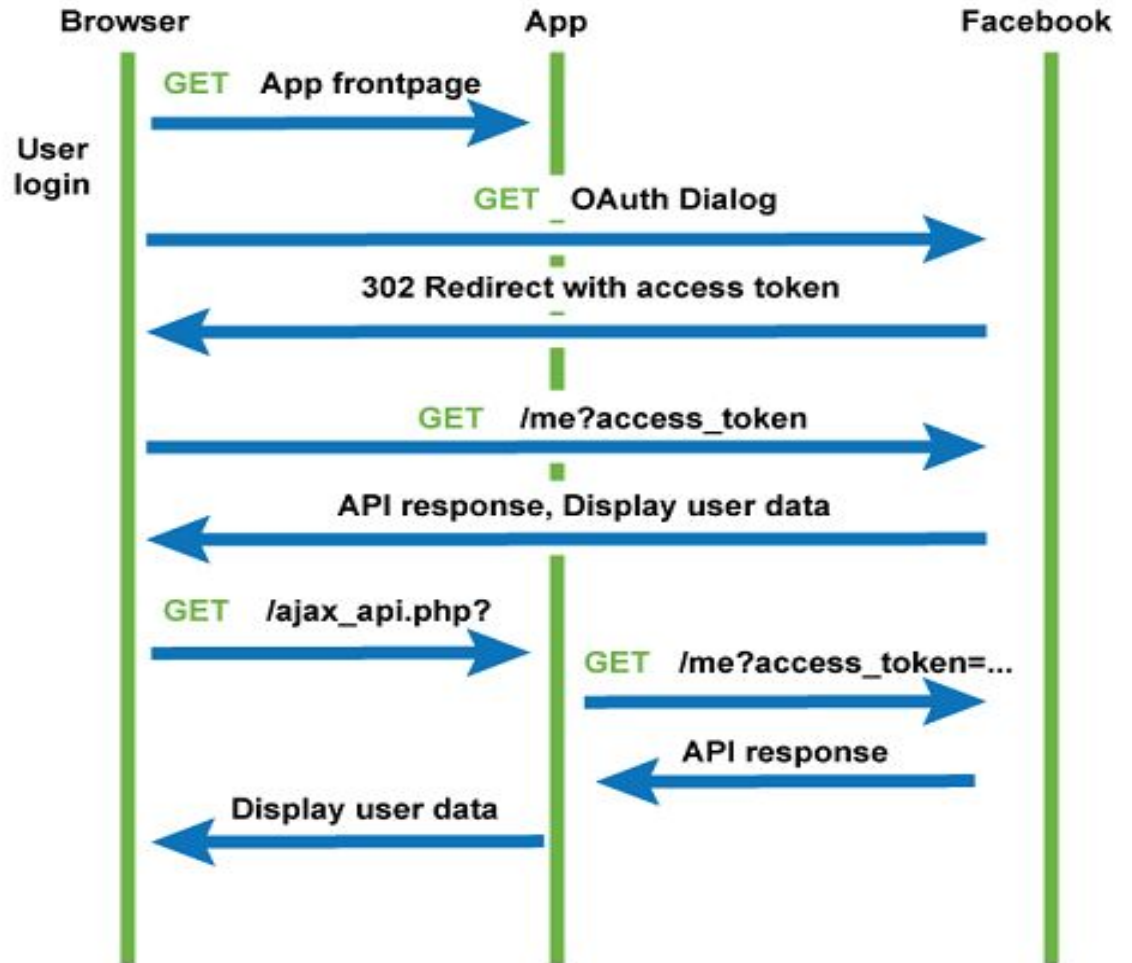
Browser

App

Facebook

GET App frontpage

User login

GET OAuth Dialog

302 Redirect with access token

GET /me?access_token

API response, Display user data

GET /ajax_api.php?

GET /me?access_token=...

API response

Display user data